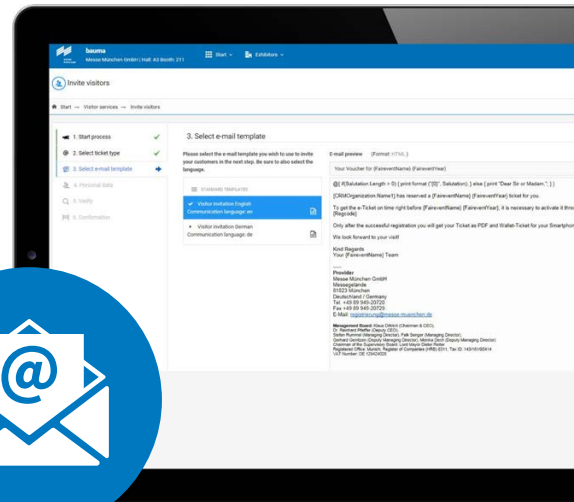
bauma
Messe München GmbH | Hall: A2 Booth: 211

Start ⌄ Exhibitors ⌄

Invite visitors

Start → Visitor services → Invite visitors

1. Start process
2. Select ticket type
3. Select e-mail template
4. Personal data
5. Verify
6. Confirmation

3. Select e-mail template

Please select the e-mail template you wish to use to invite your customers in the next step. Be sure to also select the language.

STANDARD TEMPLATES

Visitor Invitation English
Communication language: en

Visitor Invitation German
Communication language: de

E-mail preview (Format: HTML)

Your Voucher for [FairevenName] [FairevenYear]

@{ if(Salutation.Length > 0) { print format ("{0}", Salutation); } else { print "Dear Sir or Madam,"; } }

[CRMOrganization.Name1] has reserved a [FairevenName] [FairevenYear] ticket for you.

To get the e-Ticket on time right before [FairevenName] [FairevenYear], it is necessary to activate it throu [Regcode]

Only after the successful registration you will get your Ticket as PDF and Wallet-Ticket for your Smartphon

We look forward to your visit!

Kind Regards
Your [FairevenName] Team

--
Provider
Messe München GmbH
Messegelände
81823 München
Deutschland / Germany
Tel. +49 89 949-20720
Fax +49 89 949-20729
E-Mail: registrierung@messe-muenchen.de

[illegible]